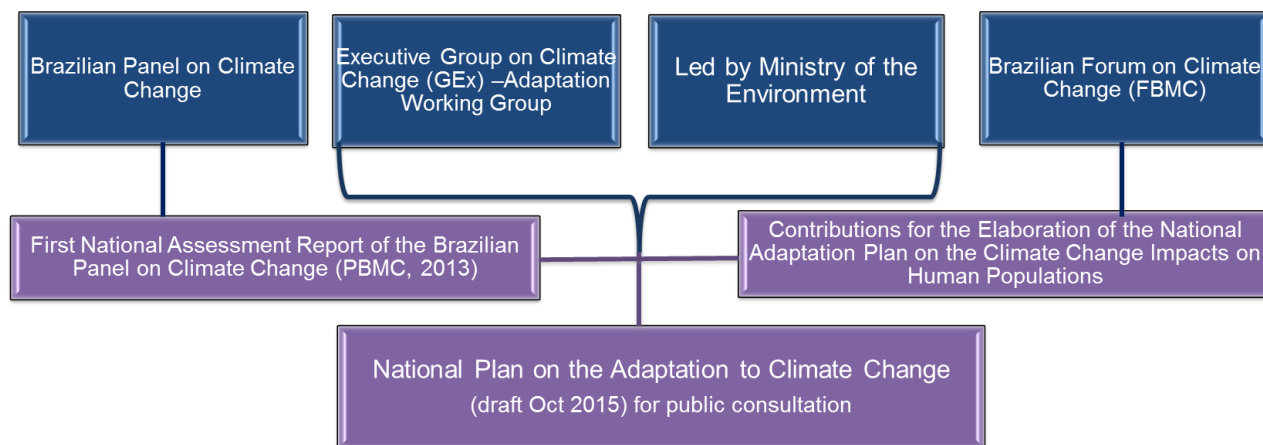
Brazilian Panel on Climate Change

Executive Group on Climate Change (GEx) –Adaptation Working Group

Led by Ministry of the Environment

Brazilian Forum on Climate Change (FBMC)

First National Assessment Report of the Brazilian Panel on Climate Change (PBMC, 2013)

Contributions for the Elaboration of the National Adaptation Plan on the Climate Change Impacts on Human Populations

National Plan on the Adaptation to Climate Change (draft Oct 2015) for public consultation